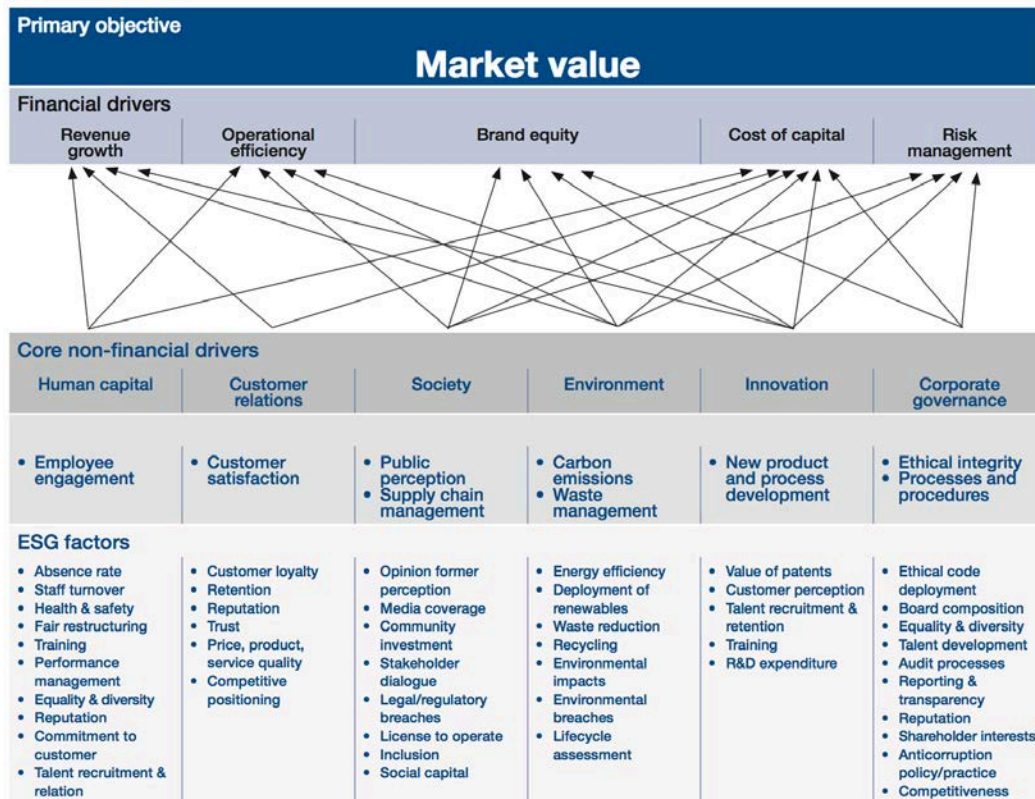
Primary objective

Market value

Financial drivers

| Revenue growth | Operational efficiency | Brand equity | Cost of capital | Risk management |
|---|---|---|---|---|

Core non-financial drivers

| Human capital | Customer relations | Society | Environment | Innovation | Corporate governance |
|---|---|---|---|---|---|
| • Employee engagement | • Customer satisfaction | • Public perception<br>• Supply chain management | • Carbon emissions<br>• Waste management | • New product and process development | • Ethical integrity<br>• Processes and procedures |

ESG factors

| | | | | | |
|---|---|---|---|---|---|
| • Absence rate<br>• Staff turnover<br>• Health & safety<br>• Fair restructuring<br>• Training<br>• Performance management<br>• Equality & diversity<br>• Reputation<br>• Commitment to customer<br>• Talent recruitment & relation | • Customer loyalty<br>• Retention<br>• Reputation<br>• Trust<br>• Price, product, service quality<br>• Competitive positioning | • Opinion former perception<br>• Media coverage<br>• Community investment<br>• Stakeholder dialogue<br>• Legal/regulatory breaches<br>• License to operate<br>• Inclusion<br>• Social capital | • Energy efficiency<br>• Deployment of renewables<br>• Waste reduction<br>• Recycling<br>• Environmental impacts<br>• Environmental breaches<br>• Lifecycle assessment | • Value of patents<br>• Customer perception<br>• Talent recruitment & retention<br>• Training<br>• R&D expenditure | • Ethical code deployment<br>• Board composition<br>• Equality & diversity<br>• Talent development<br>• Audit processes<br>• Reporting & transparency<br>• Reputation<br>• Shareholder interests<br>• Anticorruption policy/practice<br>• Competitiveness |